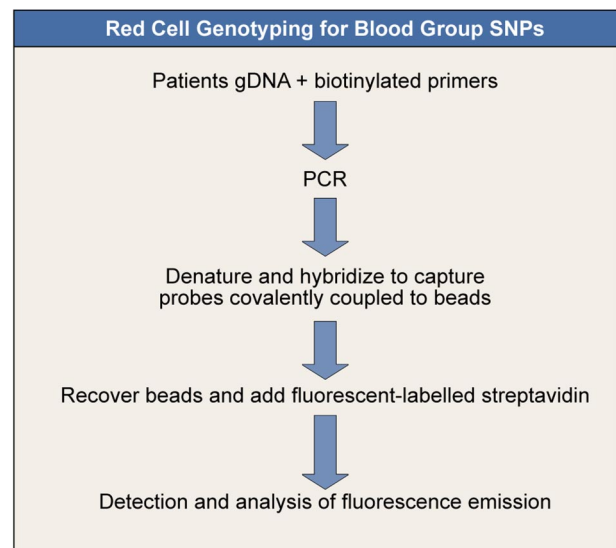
Red Cell Genotyping for Blood Group SNPs

Patients gDNA + biotinylated primers

PCR

Denature and hybridize to capture probes covalently coupled to beads

Recover beads and add fluorescent-labelled streptavidin

Detection and analysis of fluorescence emission